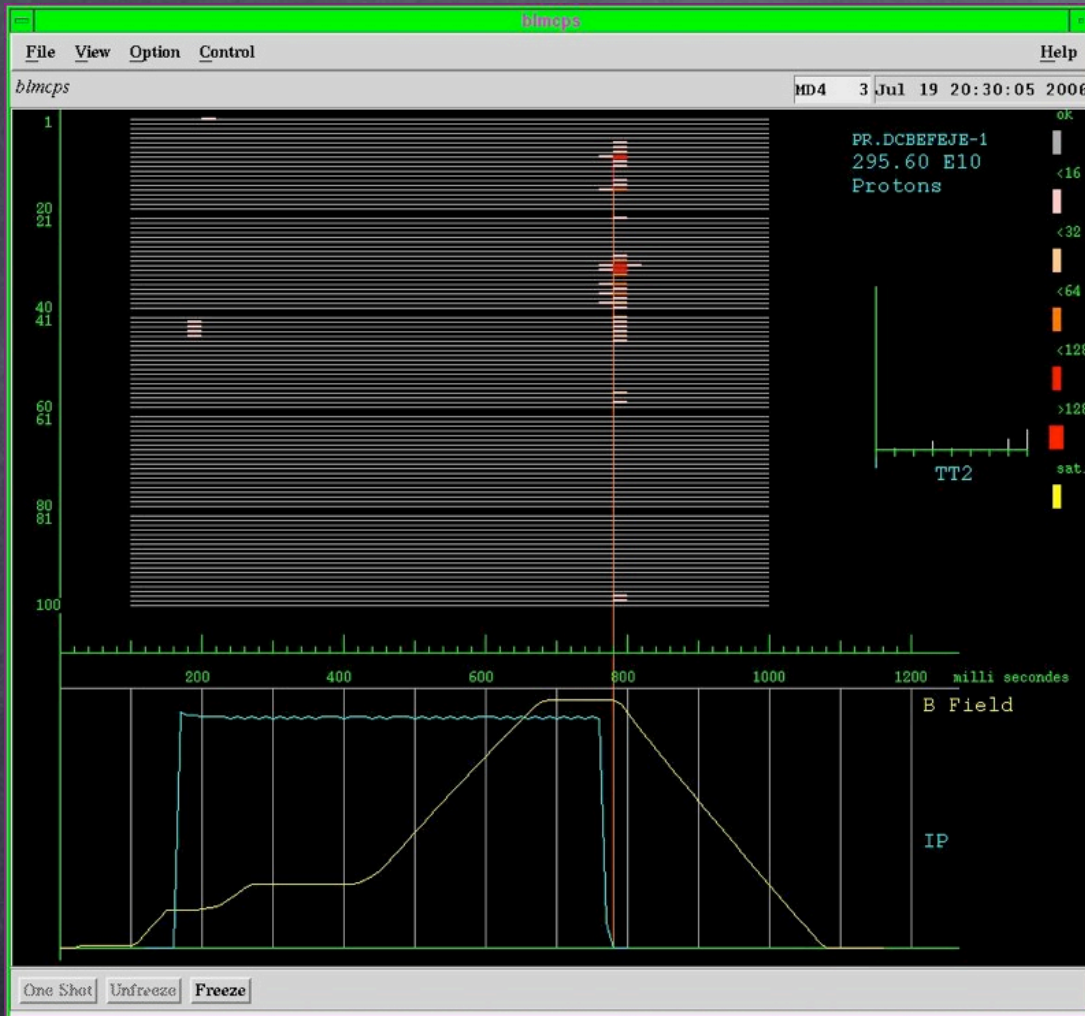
blmcps

File View Option Control Help

blmcps

MD4 3 Jul 19 20:30:05 2006

1
20
21
40
41
60
61
80
81
100

PR.DCBEFEJE-1
295.60 E10
Protons

ok
<16
<32
<64
<128
>128
sat.

TT2

200 400 600 800 1000 1200 milli secondes

B Field

IP

One Shot Unfreeze Freeze